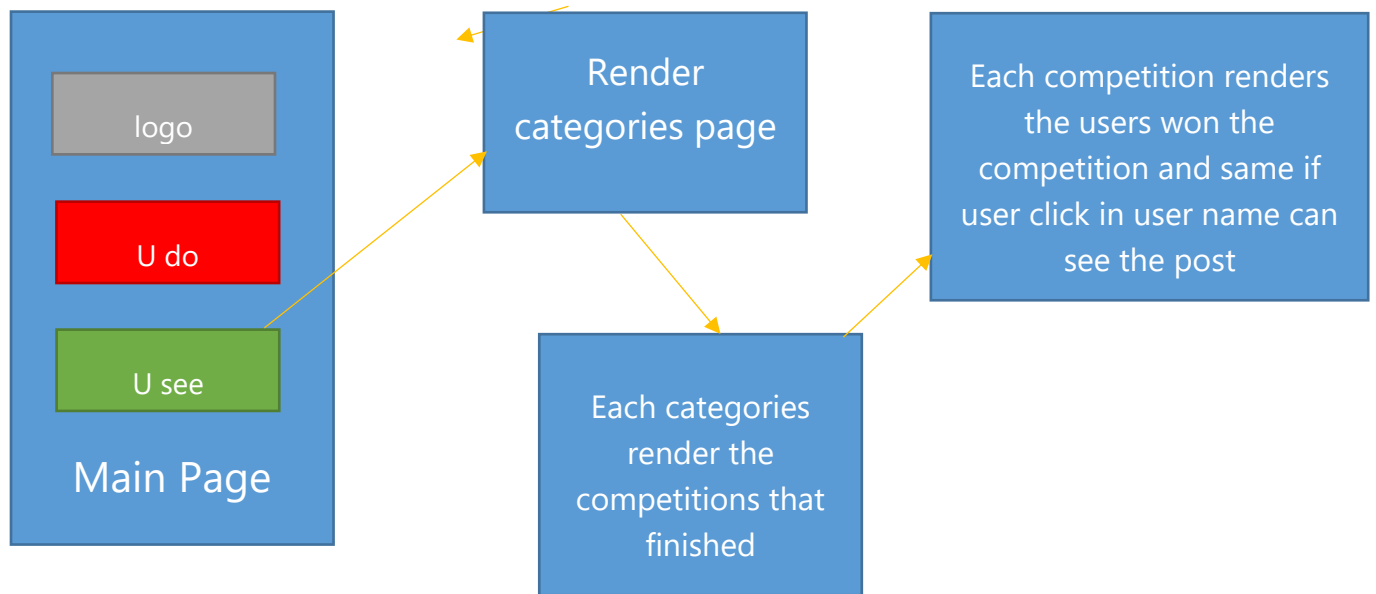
logo

U do

U see

Main Page

Render categories page

Each categories render the competitions that finished

Each competition renders the users won the competition and same if user click in user name can see the post